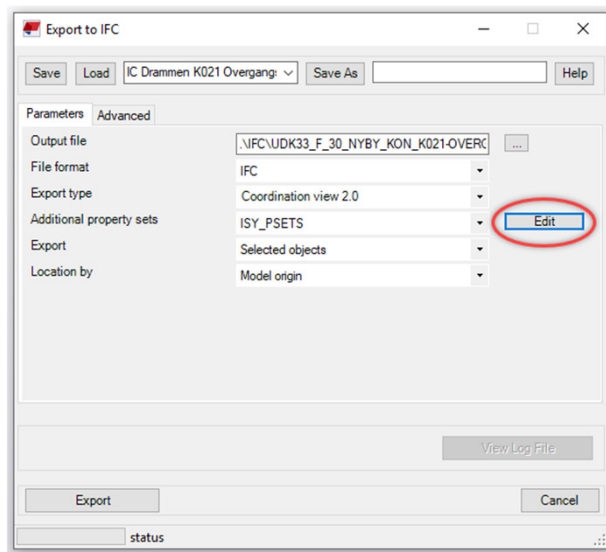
Export to IFC

Save Load IC Drammen K021 Overgangs Save As Help

Parameters Advanced

Output file .\IFC\UDK33_F_30_NYBY_KON_K021-OVERG ...
File format IFC
Export type Coordination view 2.0
Additional property sets ISY_PSETS Edit
Export Selected objects
Location by Model origin

View Log File

Export Cancel

status